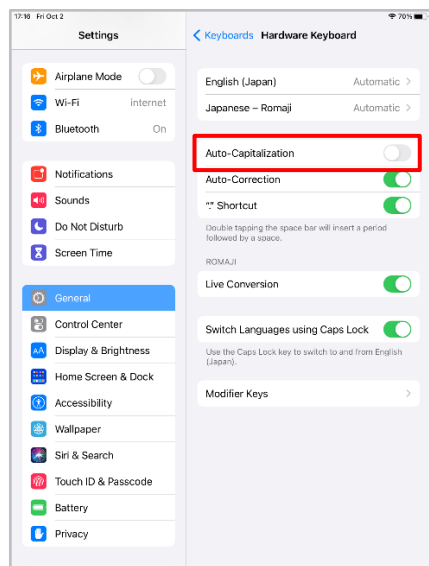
17:16 Fri Oct 2

70%

Settings

Airplane Mode

Wi-Fi internet

Bluetooth On

Notifications

Sounds

Do Not Disturb

Screen Time

General

Control Center

Display & Brightness

Home Screen & Dock

Accessibility

Wallpaper

Siri & Search

Touch ID & Passcode

Battery

Privacy

< Keyboards Hardware Keyboard

English (Japan) Automatic >

Japanese – Romaji Automatic >

Auto-Capitalization

Auto-Correction

"." Shortcut

Double tapping the space bar will insert a period followed by a space.

ROMAJI

Live Conversion

Switch Languages using Caps Lock

Use the Caps Lock key to switch to and from English (Japan).

Modifier Keys >